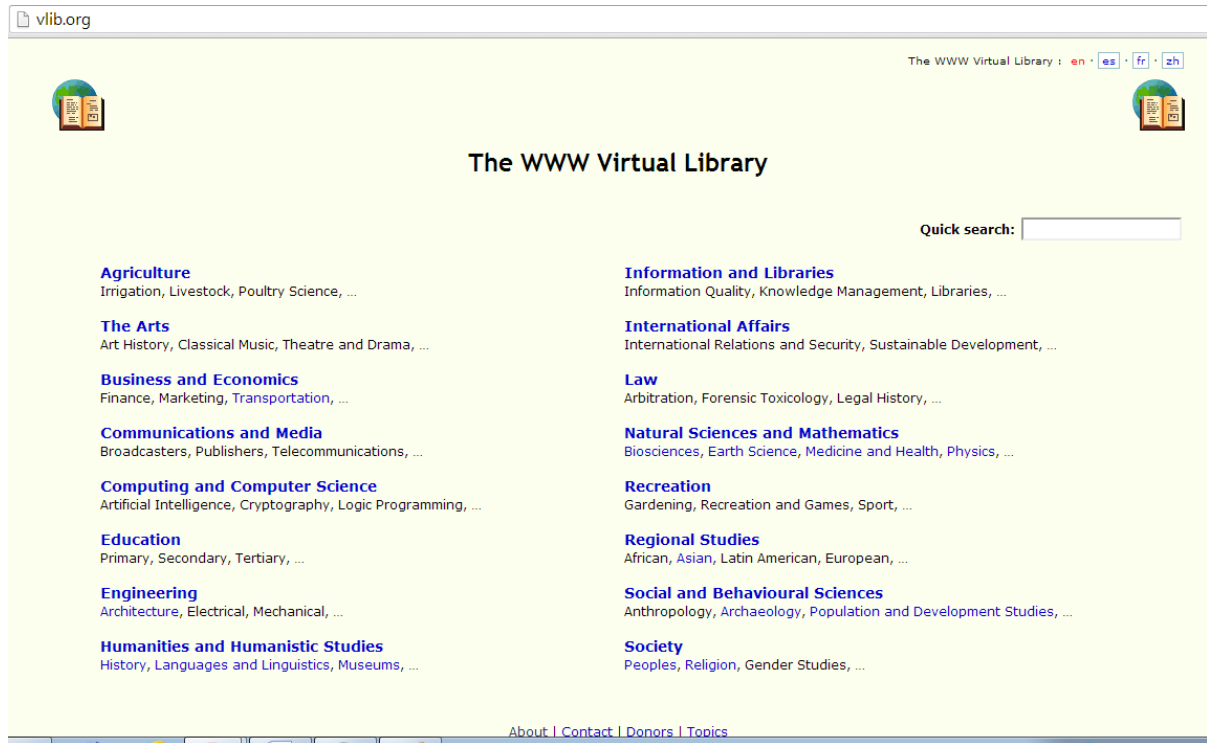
vlib.org

The WWW Virtual Library : en · es · fr · zh

The WWW Virtual Library

Quick search:

Agriculture
Irrigation, Livestock, Poultry Science, ...

The Arts
Art History, Classical Music, Theatre and Drama, ...

Business and Economics
Finance, Marketing, Transportation, ...

Communications and Media
Broadcasters, Publishers, Telecommunications, ...

Computing and Computer Science
Artificial Intelligence, Cryptography, Logic Programming, ...

Education
Primary, Secondary, Tertiary, ...

Engineering
Architecture, Electrical, Mechanical, ...

Humanities and Humanistic Studies
History, Languages and Linguistics, Museums, ...

Information and Libraries
Information Quality, Knowledge Management, Libraries, ...

International Affairs
International Relations and Security, Sustainable Development, ...

Law
Arbitration, Forensic Toxicology, Legal History, ...

Natural Sciences and Mathematics
Biosciences, Earth Science, Medicine and Health, Physics, ...

Recreation
Gardening, Recreation and Games, Sport, ...

Regional Studies
African, Asian, Latin American, European, ...

Social and Behavioural Sciences
Anthropology, Archaeology, Population and Development Studies, ...

Society
Peoples, Religion, Gender Studies, ...

About | Contact | Donors | Topics